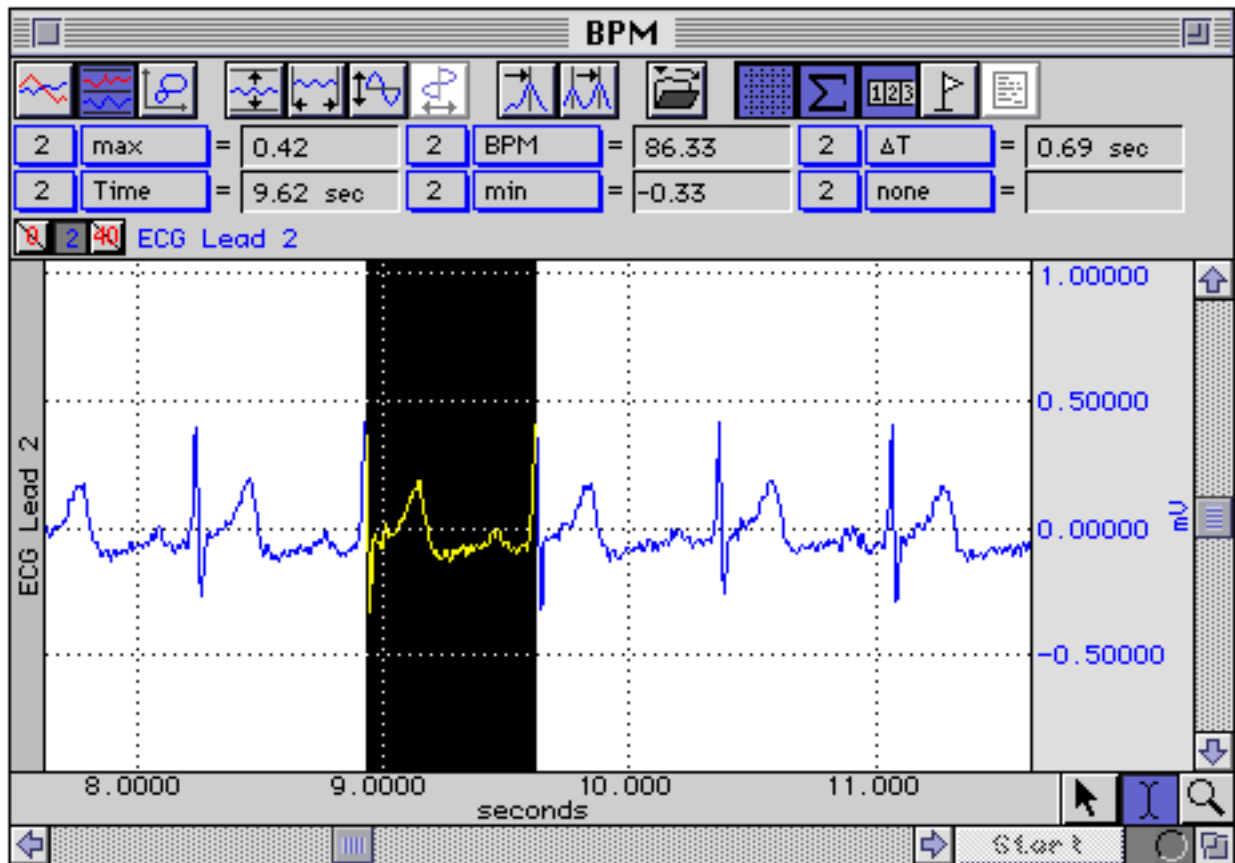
BPM

123

| 2 | max | = | 0.42 | 2 | BPM | = | 86.33 | 2 | ΔT | = | 0.69 sec |
|---|---|---|---|---|---|---|---|---|---|---|---|
| 2 | Time | = | 9.62 sec | 2 | min | = | -0.33 | 2 | none | = | |

0 2 40 ECG Lead 2

ECG Lead 2

1.00000
0.50000
0.00000
-0.50000
mV

8.0000
9.0000
10.000
11.000
seconds

Start